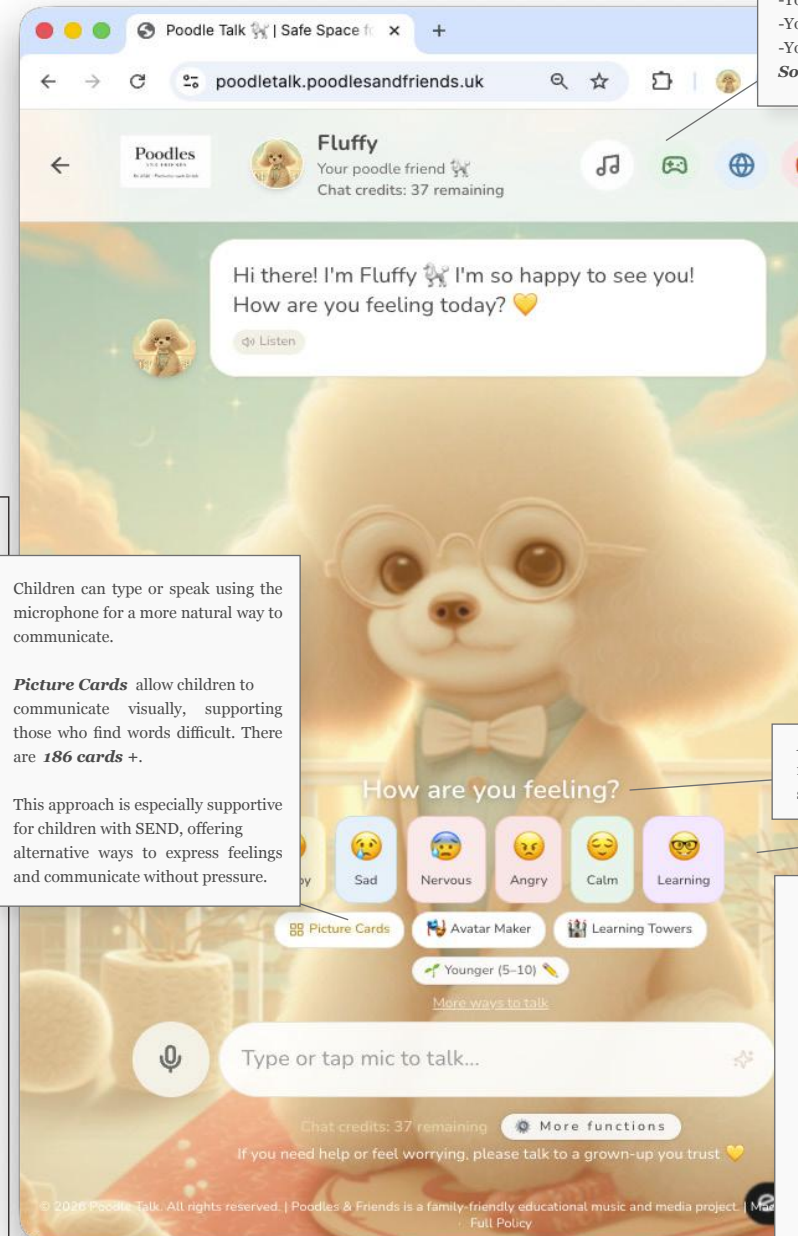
Poodle Talk 🐩 | Safe Space f ×
+
poodletalk.poodlesandfriends.uk

-Yo
-Yo
So

Poodles

Fluffy
Your poodle friend 🐩
Chat credits: 37 remaining

Hi there! I'm Fluffy 🐩 I'm so happy to see you! How are you feeling today? 💛
Listen

Children can type or speak using the microphone for a more natural way to communicate.

*Picture Cards* allow children to communicate visually, supporting those who find words difficult. There are *186 cards +*.

This approach is especially supportive for children with SEND, offering alternative ways to express feelings and communicate without pressure.

How are you feeling?

py
Sad
Nervous
Angry
Calm
Learning

Picture Cards
Avatar Maker
Learning Towers
Younger (5–10)
More ways to talk

Type or tap mic to talk...

Chat credits: 37 remaining
More functions
If you need help or feel worrying, please talk to a grown-up you trust 💛

© 2026 Poodle Talk. All rights reserved. | Poodles & Friends is a family-friendly educational music and media project. | Ma
· Full Policy